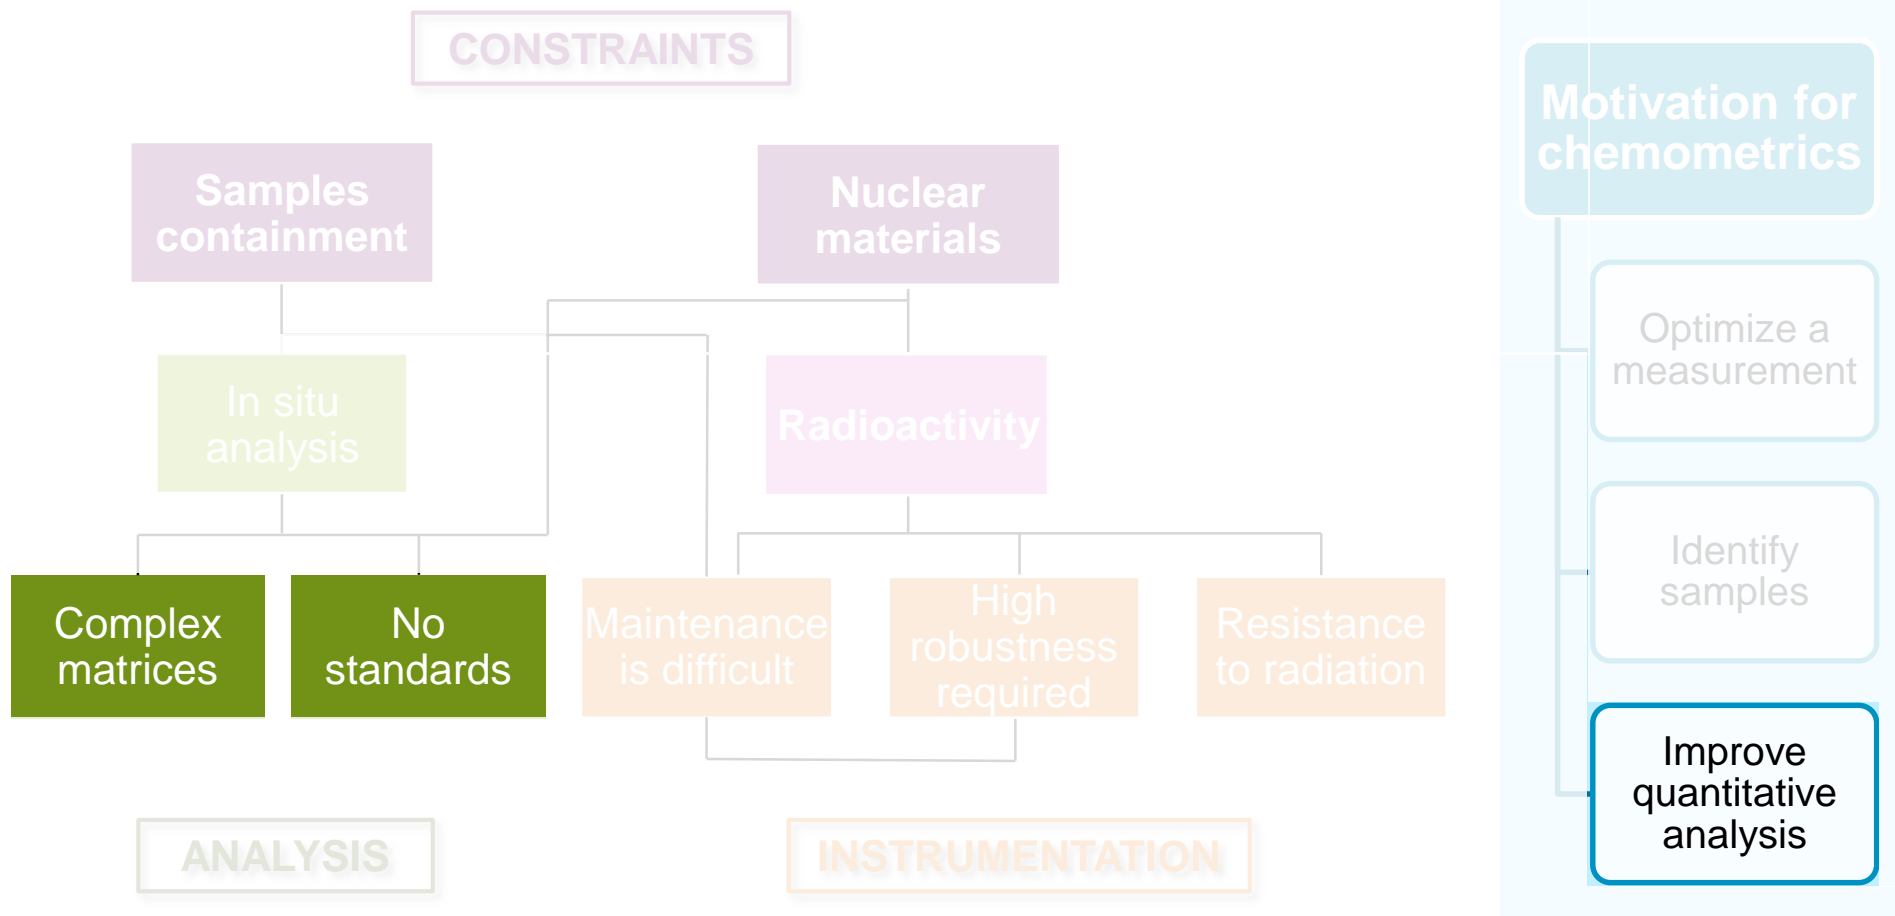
CONSTRAINTS

Samples containment

Nuclear materials

In situ analysis

Radioactivity

Complex matrices

No standards

Maintenance is difficult

High robustness required

Resistance to radiation

ANALYSIS

INSTRUMENTATION

Motivation for chemometrics

Optimize a measurement

Identify samples

Improve quantitative analysis